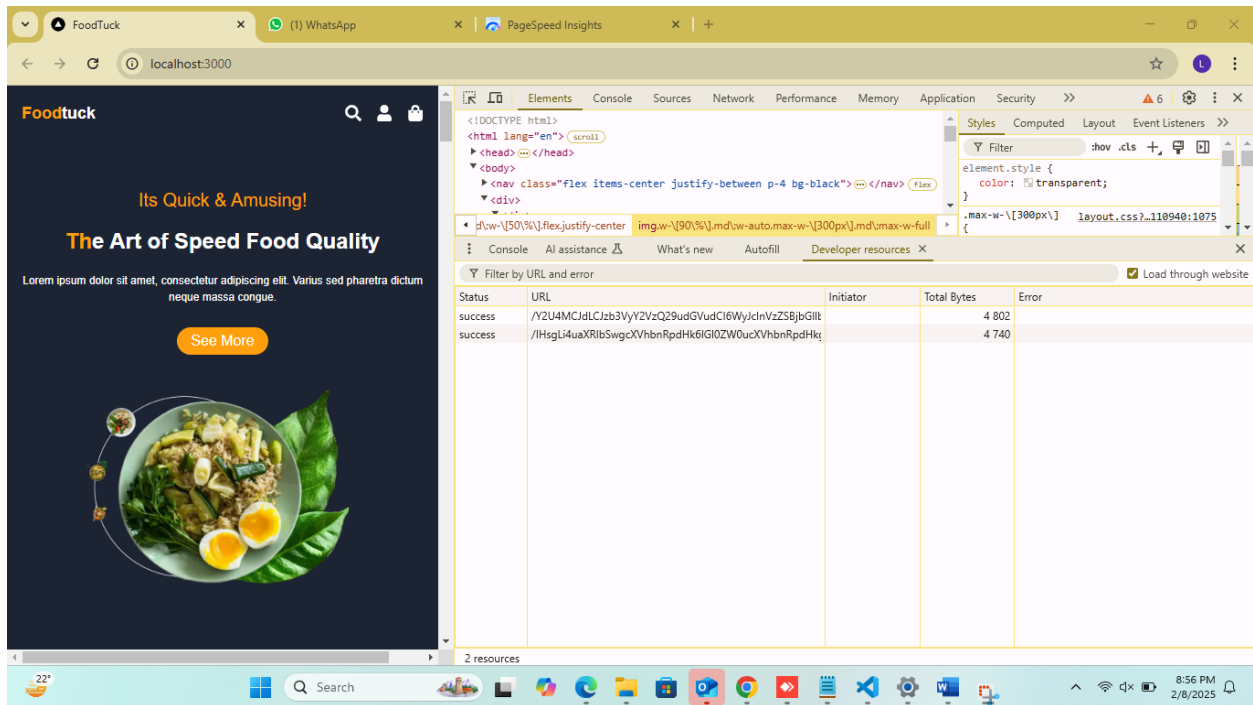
FoodTuck
(1) WhatsApp
PageSpeed Insights
localhost:3000

Foodtuck

Its Quick & Amusing!

The Art of Speed Food Quality

Lorem ipsum dolor sit amet, consectetur adipiscing elit. Varius sed pharetra dictum neque massa congue.

See More

Elements Console Sources Network Performance Memory Application Security
6

<!DOCTYPE html>
<html lang="en"> scroll
<head> ⋯ </head>
<body>
<nav class="flex items-center justify-between p-4 bg-black"> ⋯ </nav> flex
<div>

d\:w-\[50\%\].flex.justify-center img.w-\[90\%\].md\:w-auto.max-w-\[300px\].md\:max-w-full

Styles Computed Layout Event Listeners
Filter :hov .cls
element.style {
color: transparent;
}
.max-w-\[300px\] layout.css?…110940:1075
{

Console AI assistance What's new Autofill Developer resources

Filter by URL and error
Load through website

| Status | URL | Initiator | Total Bytes | Error |
|---|---|---|---|---|
| success | /Y2U4MCJdLCJzb3VyY2VzQ29udGVudCI6WyJcInVzZSBjbGllt | | 4 802 | |
| success | /IHsgLi4uaXRlbSwgcXVhbnRpdHk6IGI0ZW0ucXVhbnRpdHk | | 4 740 | |

2 resources

22°
Search
8:56 PM
2/8/2025